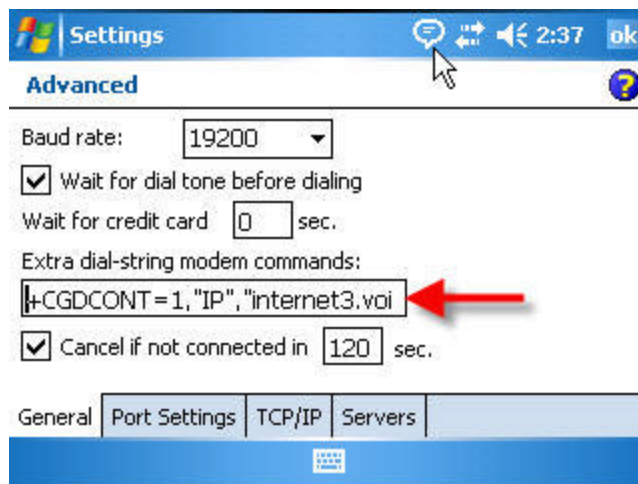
Settings 2:37 ok

Advanced

Baud rate: 19200

Wait for dial tone before dialing

Wait for credit card 0 sec.

Extra dial-string modem commands:

+CGDCONT=1,"IP","internet3.voi

Cancel if not connected in 120 sec.

General | Port Settings | TCP/IP | Servers